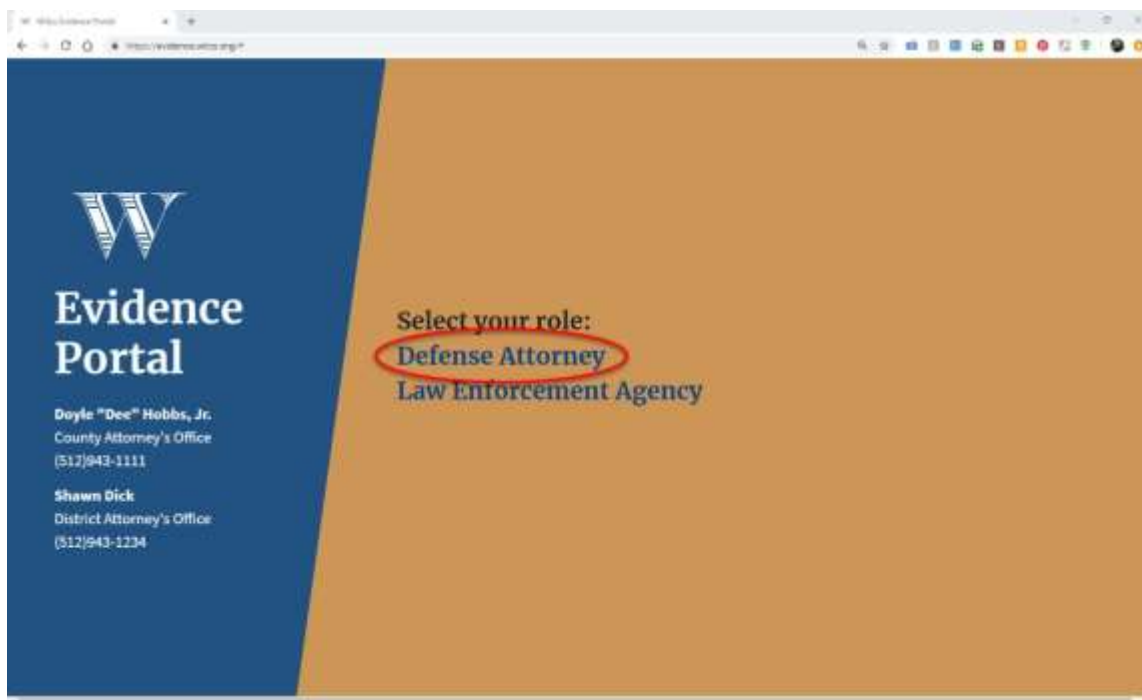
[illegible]

https://evidence.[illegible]

W

Evidence Portal

Doyle "Dee" Hobbs, Jr.
County Attorney's Office
(512)943-1111

Shawn Dick
District Attorney's Office
(512)943-1234

Select your role:
Defense Attorney
Law Enforcement Agency